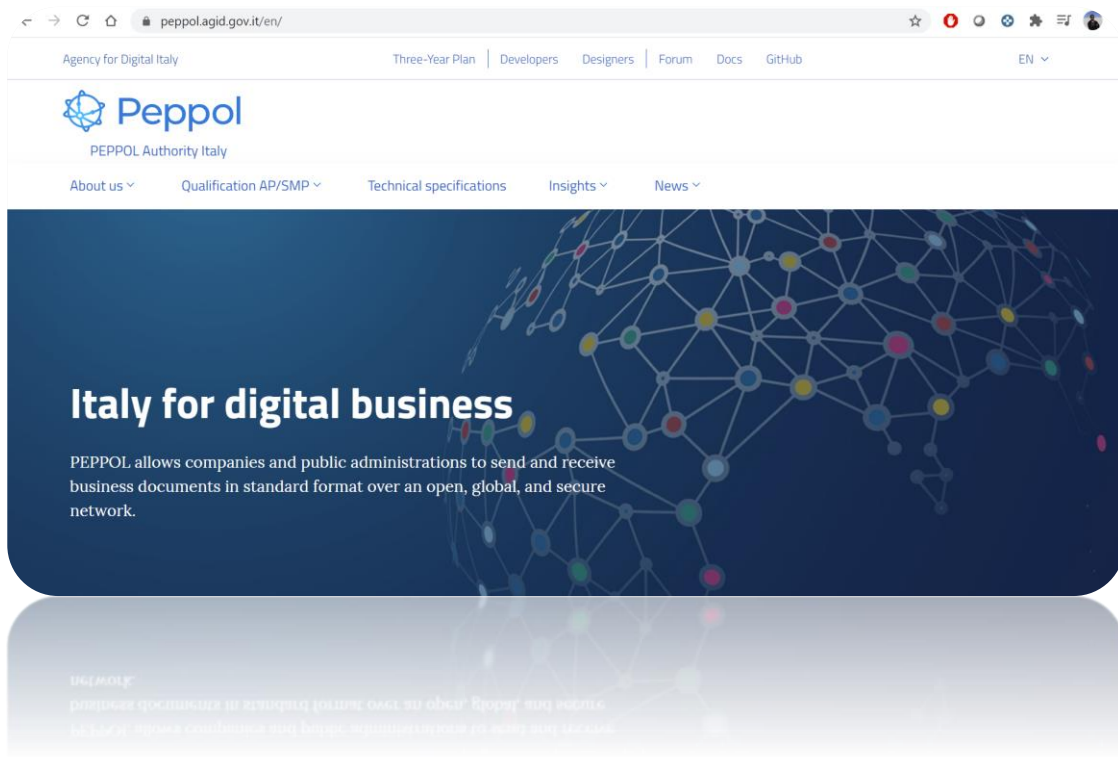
peppol.agid.gov.it/en/

Agency for Digital Italy

Three-Year Plan | Developers | Designers | Forum | Docs | GitHub

EN

Peppol

PEPPOL Authority Italy

About us | Qualification AP/SMP | Technical specifications | Insights | News

Italy for digital business

PEPPOL allows companies and public administrations to send and receive business documents in standard format over an open, global, and secure network.